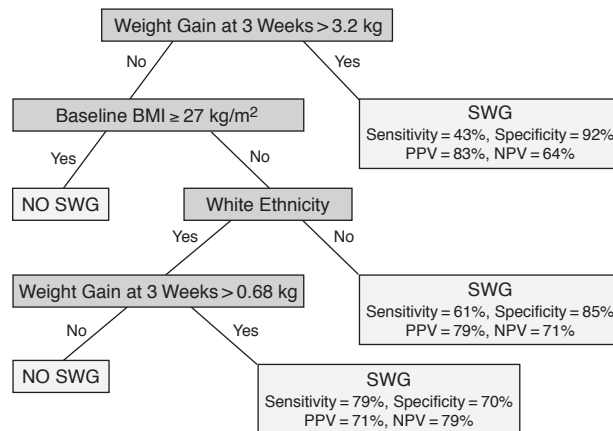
Weight Gain at 3 Weeks > 3.2 kg

No

Yes

Baseline BMI ≥ 27 kg/m$^2$

SWG
Sensitivity = 43%, Specificity = 92%
PPV = 83%, NPV = 64%

Yes

No

NO SWG

White Ethnicity

Yes

No

Weight Gain at 3 Weeks > 0.68 kg

SWG
Sensitivity = 61%, Specificity = 85%
PPV = 79%, NPV = 71%

No

Yes

NO SWG

SWG
Sensitivity = 79%, Specificity = 70%
PPV = 71%, NPV = 79%